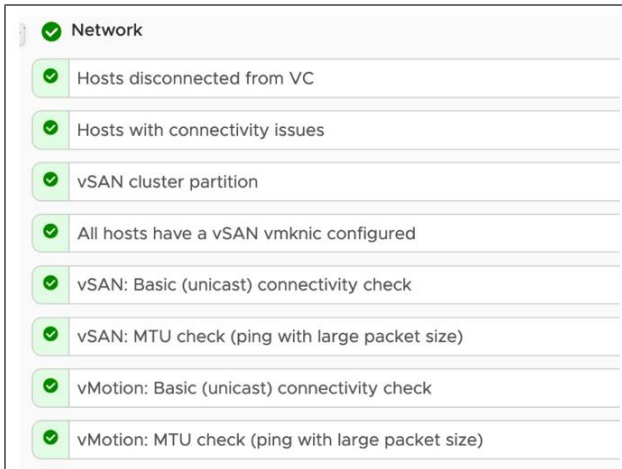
Network

Hosts disconnected from VC

Hosts with connectivity issues

vSAN cluster partition

All hosts have a vSAN vmknic configured

vSAN: Basic (unicast) connectivity check

vSAN: MTU check (ping with large packet size)

vMotion: Basic (unicast) connectivity check

vMotion: MTU check (ping with large packet size)